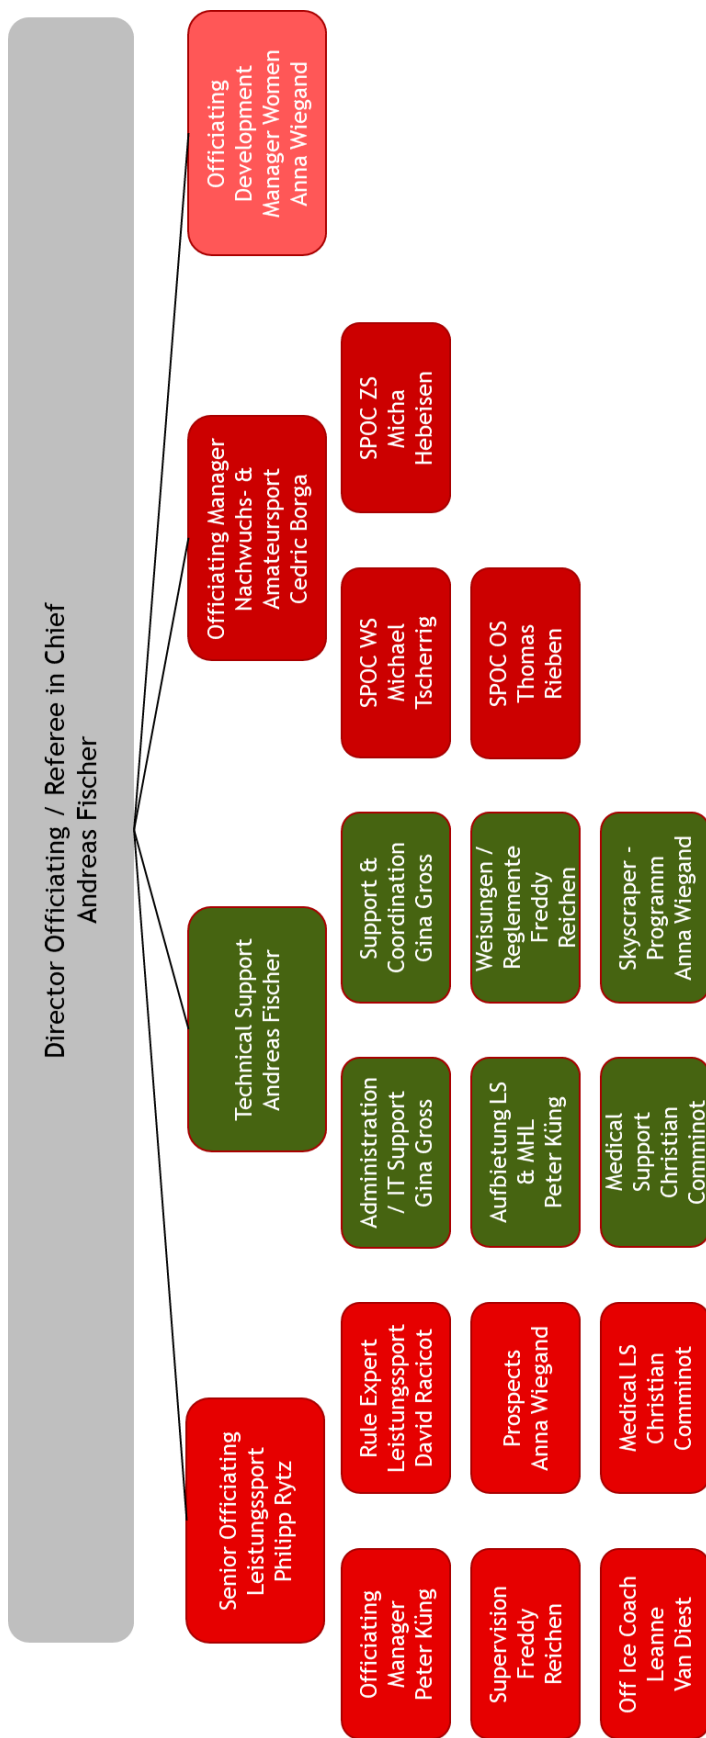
Director Officiating / Referee in Chief
Andreas Fischer

Officiating Development Manager Women
Anna Wiegand

Officiating Manager Nachwuchs- & Amateursport
Cedric Borga

SPOC ZS
Micha Hebeisen

SPOC WS
Michael Tscherrig

SPOC OS
Thomas Rieben

Technical Support
Andreas Fischer

Support & Coordination
Gina Gross

Weisungen / Reglemente
Freddy Reichen

Skyscraper - Programm
Anna Wiegand

Administration / IT Support
Gina Gross

Aufbietung LS & MHL
Peter Küng

Medical Support
Christian Comminot

Senior Officiating Leistungssport
Philipp Rytz

Rule Expert Leistungssport
David Racicot

Prospects
Anna Wiegand

Medical LS
Christian Comminot

Officiating Manager
Peter Küng

Supervision
Freddy Reichen

Off Ice Coach
Leanne Van Diest